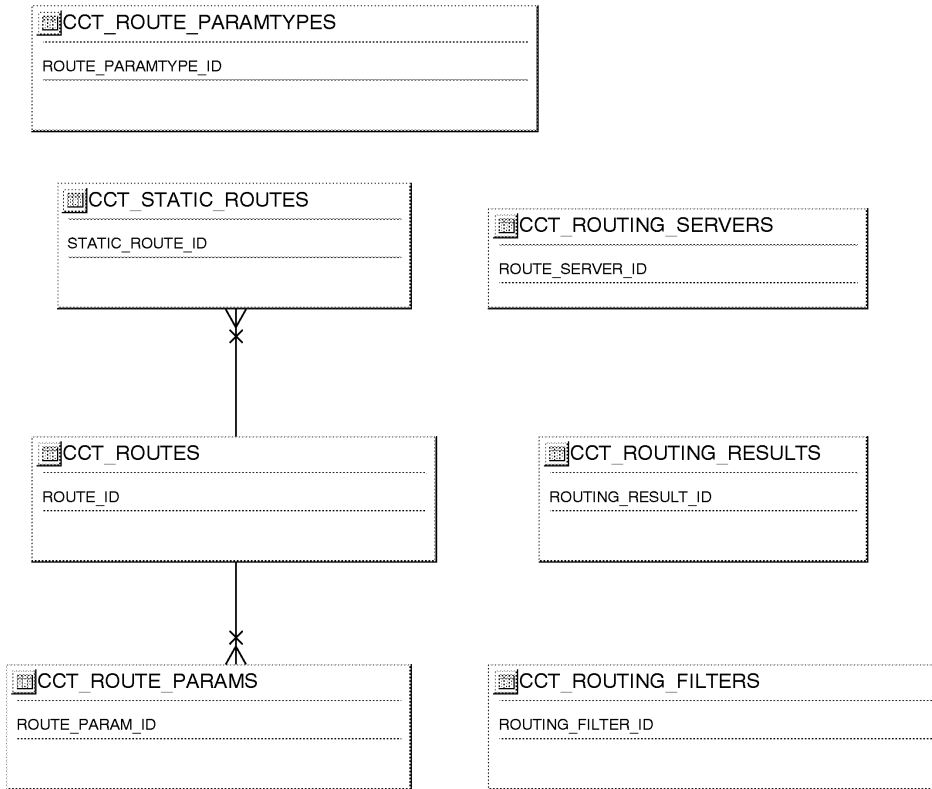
CCT_ROUTE_PARAMTYPES

ROUTE_PARAMTYPE_ID

CCT_STATIC_ROUTES

STATIC_ROUTE_ID

CCT_ROUTING_SERVERS

ROUTE_SERVER_ID

CCT_ROUTES

ROUTE_ID

CCT_ROUTING_RESULTS

ROUTING_RESULT_ID

CCT_ROUTE_PARAMS

ROUTE_PARAM_ID

CCT_ROUTING_FILTERS

ROUTING_FILTER_ID